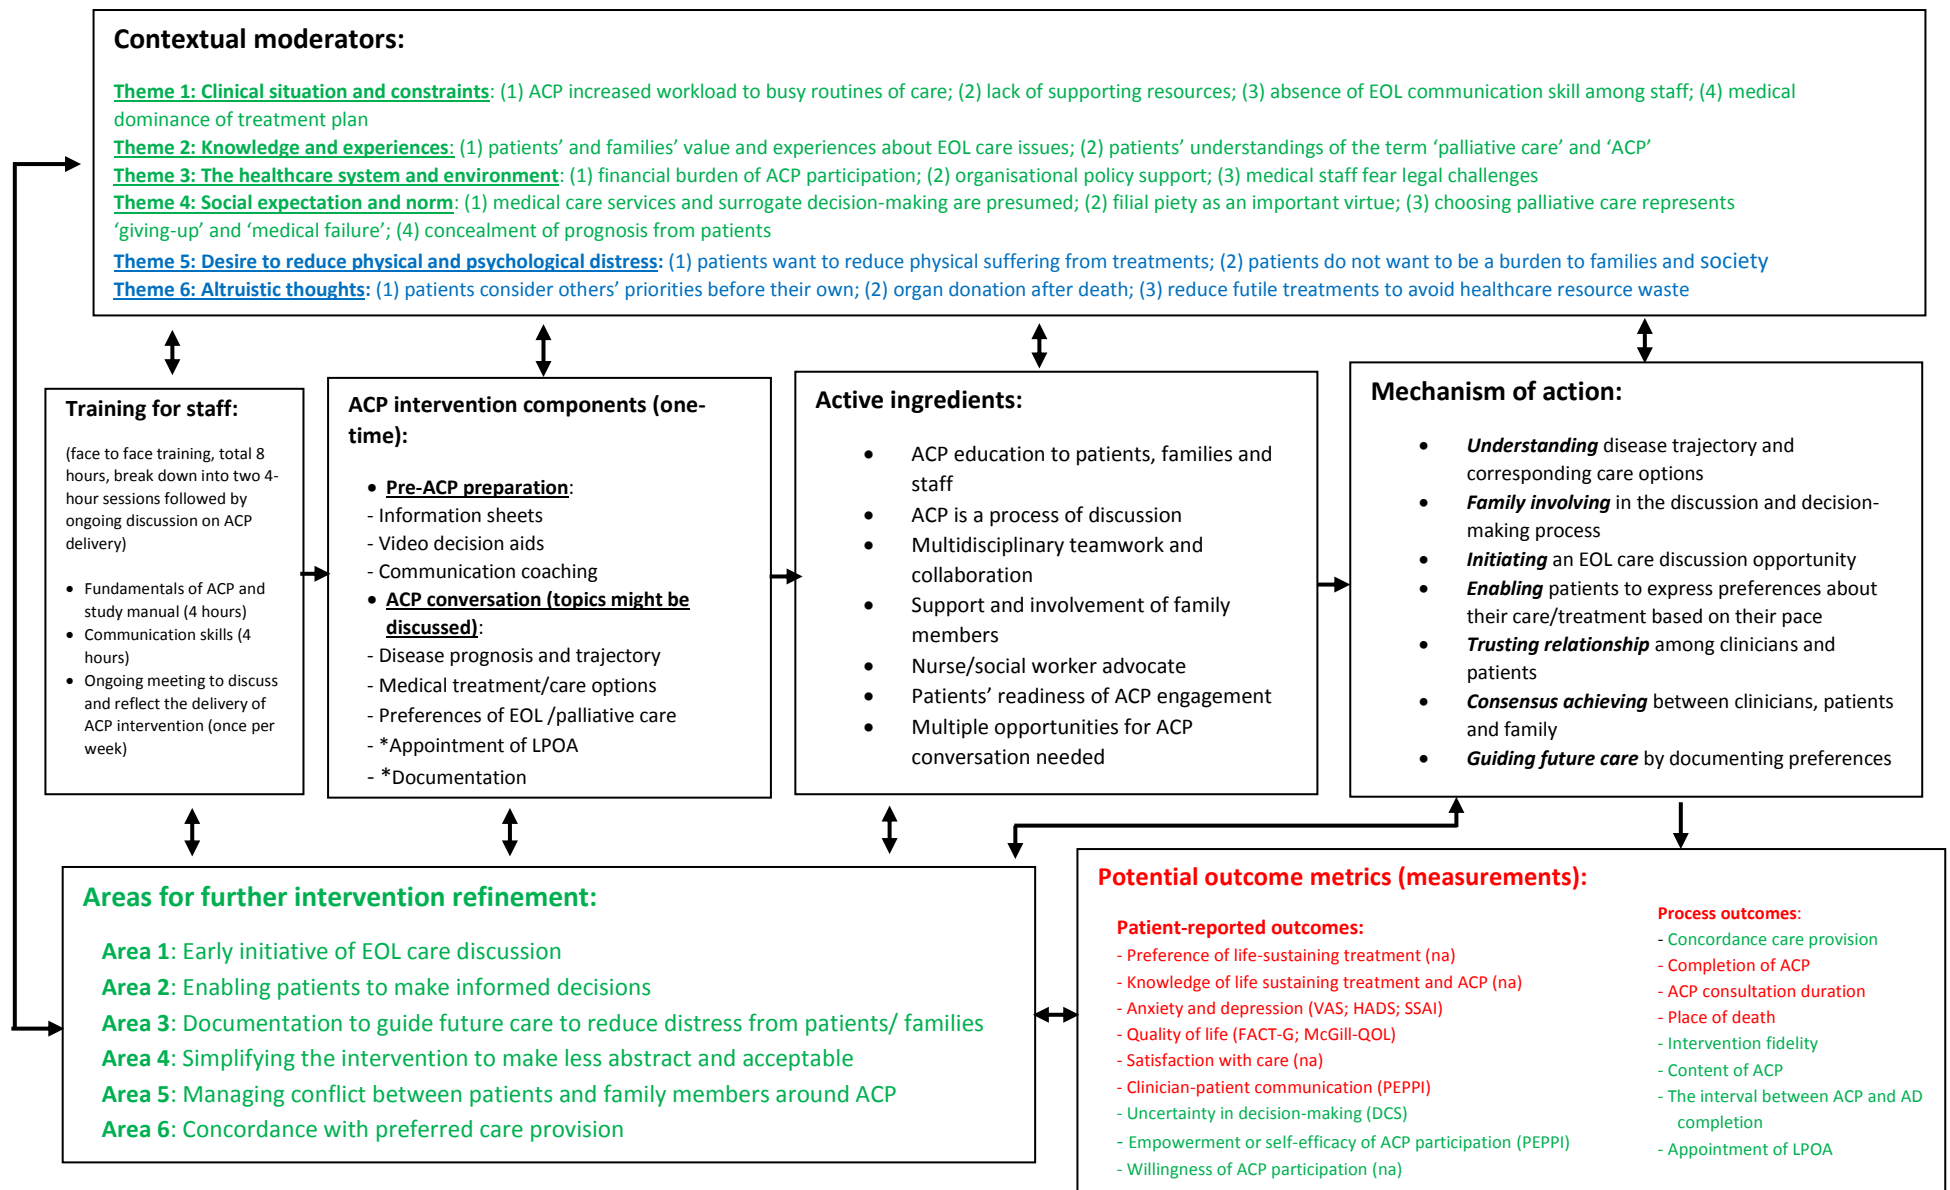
Contextual moderators:

Theme 1: Clinical situation and constraints: (1) ACP increased workload to busy routines of care; (2) lack of supporting resources; (3) absence of EOL communication skill among staff; (4) medical dominance of treatment plan
Theme 2: Knowledge and experiences: (1) patients' and families' value and experiences about EOL care issues; (2) patients' understandings of the term 'palliative care' and 'ACP'
Theme 3: The healthcare system and environment: (1) financial burden of ACP participation; (2) organisational policy support; (3) medical staff fear legal challenges
Theme 4: Social expectation and norm: (1) medical care services and surrogate decision-making are presumed; (2) filial piety as an important virtue; (3) choosing palliative care represents 'giving-up' and 'medical failure'; (4) concealment of prognosis from patients
Theme 5: Desire to reduce physical and psychological distress: (1) patients want to reduce physical suffering from treatments; (2) patients do not want to be a burden to families and society
Theme 6: Altruistic thoughts: (1) patients consider others' priorities before their own; (2) organ donation after death; (3) reduce futile treatments to avoid healthcare resource waste

Training for staff:

(face to face training, total 8 hours, break down into two 4-hour sessions followed by ongoing discussion on ACP delivery)

• Fundamentals of ACP and study manual (4 hours)
• Communication skills (4 hours)
• Ongoing meeting to discuss and reflect the delivery of ACP intervention (once per week)

ACP intervention components (one-time):

• Pre-ACP preparation:
- Information sheets
- Video decision aids
- Communication coaching
• ACP conversation (topics might be discussed):
- Disease prognosis and trajectory
- Medical treatment/care options
- Preferences of EOL /palliative care
- *Appointment of LPOA
- *Documentation

Active ingredients:

• ACP education to patients, families and staff
• ACP is a process of discussion
• Multidisciplinary teamwork and collaboration
• Support and involvement of family members
• Nurse/social worker advocate
• Patients' readiness of ACP engagement
• Multiple opportunities for ACP conversation needed

Mechanism of action:

• Understanding disease trajectory and corresponding care options
• Family involving in the discussion and decision-making process
• Initiating an EOL care discussion opportunity
• Enabling patients to express preferences about their care/treatment based on their pace
• Trusting relationship among clinicians and patients
• Consensus achieving between clinicians, patients and family
• Guiding future care by documenting preferences

Areas for further intervention refinement:

Area 1: Early initiative of EOL care discussion
Area 2: Enabling patients to make informed decisions
Area 3: Documentation to guide future care to reduce distress from patients/ families
Area 4: Simplifying the intervention to make less abstract and acceptable
Area 5: Managing conflict between patients and family members around ACP
Area 6: Concordance with preferred care provision

Potential outcome metrics (measurements):

Patient-reported outcomes:
- Preference of life-sustaining treatment (na)
- Knowledge of life sustaining treatment and ACP (na)
- Anxiety and depression (VAS; HADS; SSAI)
- Quality of life (FACT-G; McGill-QOL)
- Satisfaction with care (na)
- Clinician-patient communication (PEPPI)
- Uncertainty in decision-making (DCS)
- Empowerment or self-efficacy of ACP participation (PEPPI)
- Willingness of ACP participation (na)

Process outcomes:
- Concordance care provision
- Completion of ACP
- ACP consultation duration
- Place of death
- Intervention fidelity
- Content of ACP
- The interval between ACP and AD completion
- Appointment of LPOA